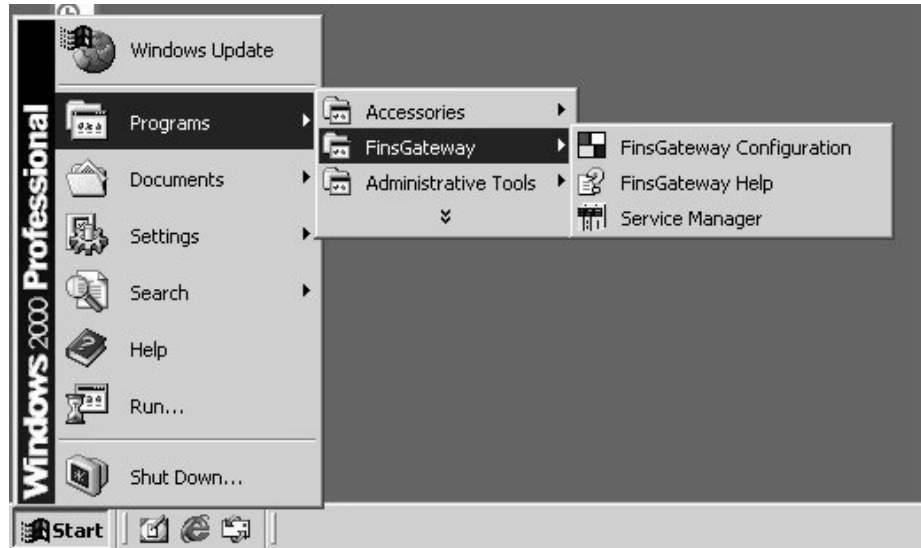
Windows 2000 Professional

Windows Update

Programs

Documents

Settings

Search

Help

Run...

Shut Down...

Accessories

FinsGateway

Administrative Tools

FinsGateway Configuration

FinsGateway Help

Service Manager

Start